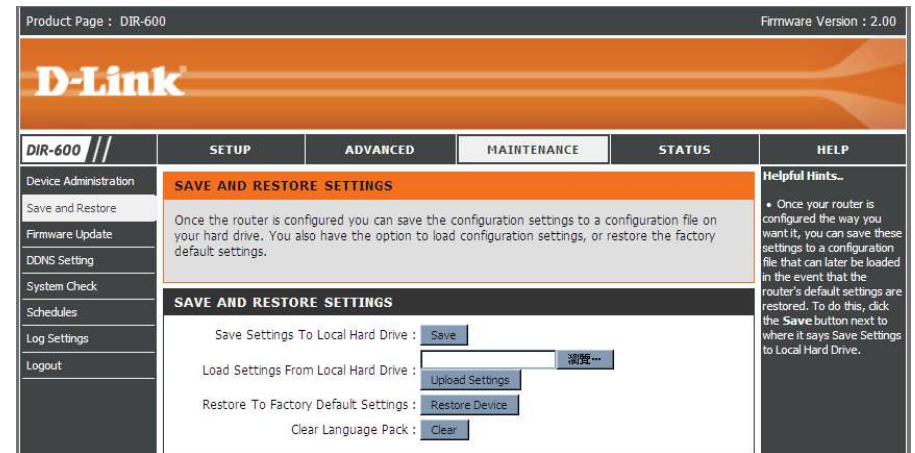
Product Page : DIR-600

Firmware Version : 2.00

D-Link

DIR-600

SETUP

ADVANCED

MAINTENANCE

STATUS

HELP

Device Administration

Save and Restore

Firmware Update

DDNS Setting

System Check

Schedules

Log Settings

Logout

SAVE AND RESTORE SETTINGS

Once the router is configured you can save the configuration settings to a configuration file on your hard drive. You also have the option to load configuration settings, or restore the factory default settings.

SAVE AND RESTORE SETTINGS

Save Settings To Local Hard Drive : Save

Load Settings From Local Hard Drive : 瀏覽... Upload Settings

Restore To Factory Default Settings : Restore Device

Clear Language Pack : Clear

Helpful Hints..

• Once your router is configured the way you want it, you can save these settings to a configuration file that can later be loaded in the event that the router's default settings are restored. To do this, click the **Save** button next to where it says Save Settings to Local Hard Drive.